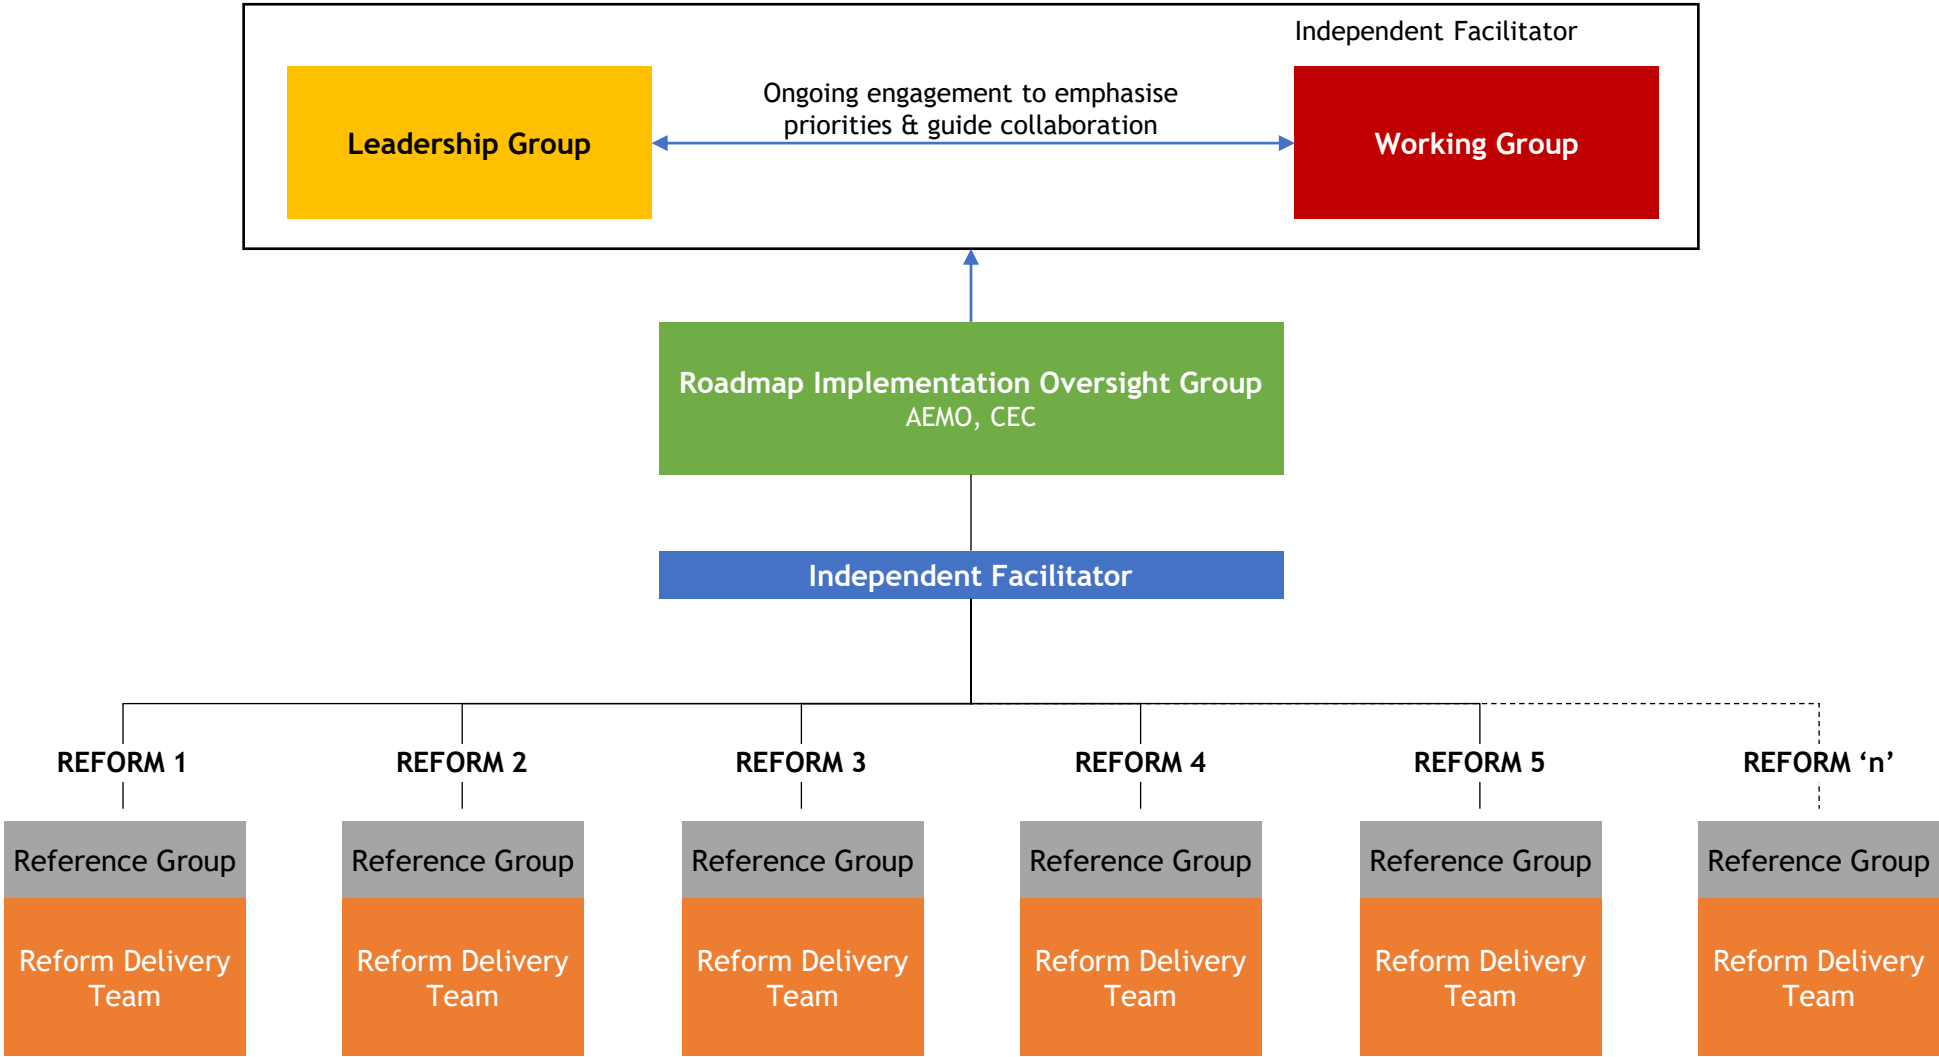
Independent Facilitator

Leadership Group

Ongoing engagement to emphasise priorities & guide collaboration

Working Group

Roadmap Implementation Oversight Group
AEMO, CEC

Independent Facilitator

REFORM 1

Reference Group

Reform Delivery Team

REFORM 2

Reference Group

Reform Delivery Team

REFORM 3

Reference Group

Reform Delivery Team

REFORM 4

Reference Group

Reform Delivery Team

REFORM 5

Reference Group

Reform Delivery Team

REFORM ‘n’

Reference Group

Reform Delivery Team